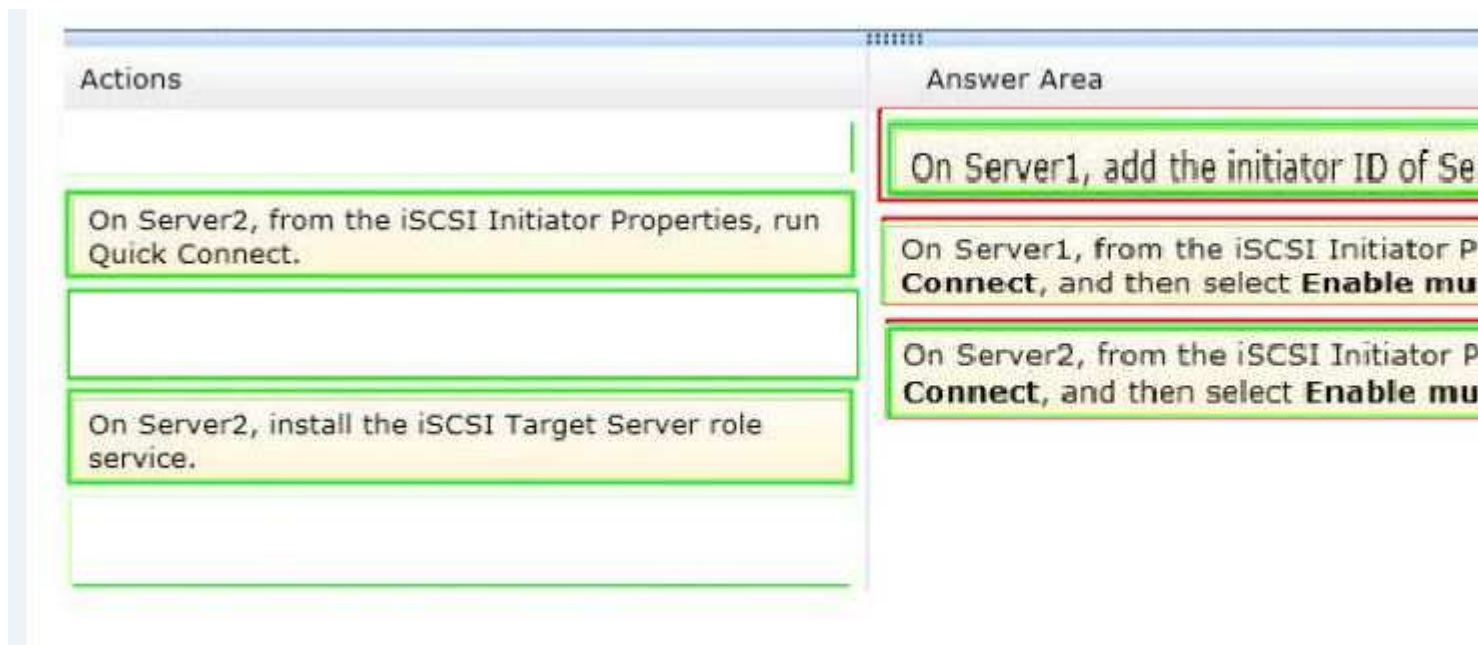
Actions

On Server2, from the iSCSI Initiator Properties, run Quick Connect.

On Server2, install the iSCSI Target Server role service.

Answer Area

On Server1, add the initiator ID of Se

On Server1, from the iSCSI Initiator P **Connect**, and then select **Enable mu**

On Server2, from the iSCSI Initiator P **Connect**, and then select **Enable mu**